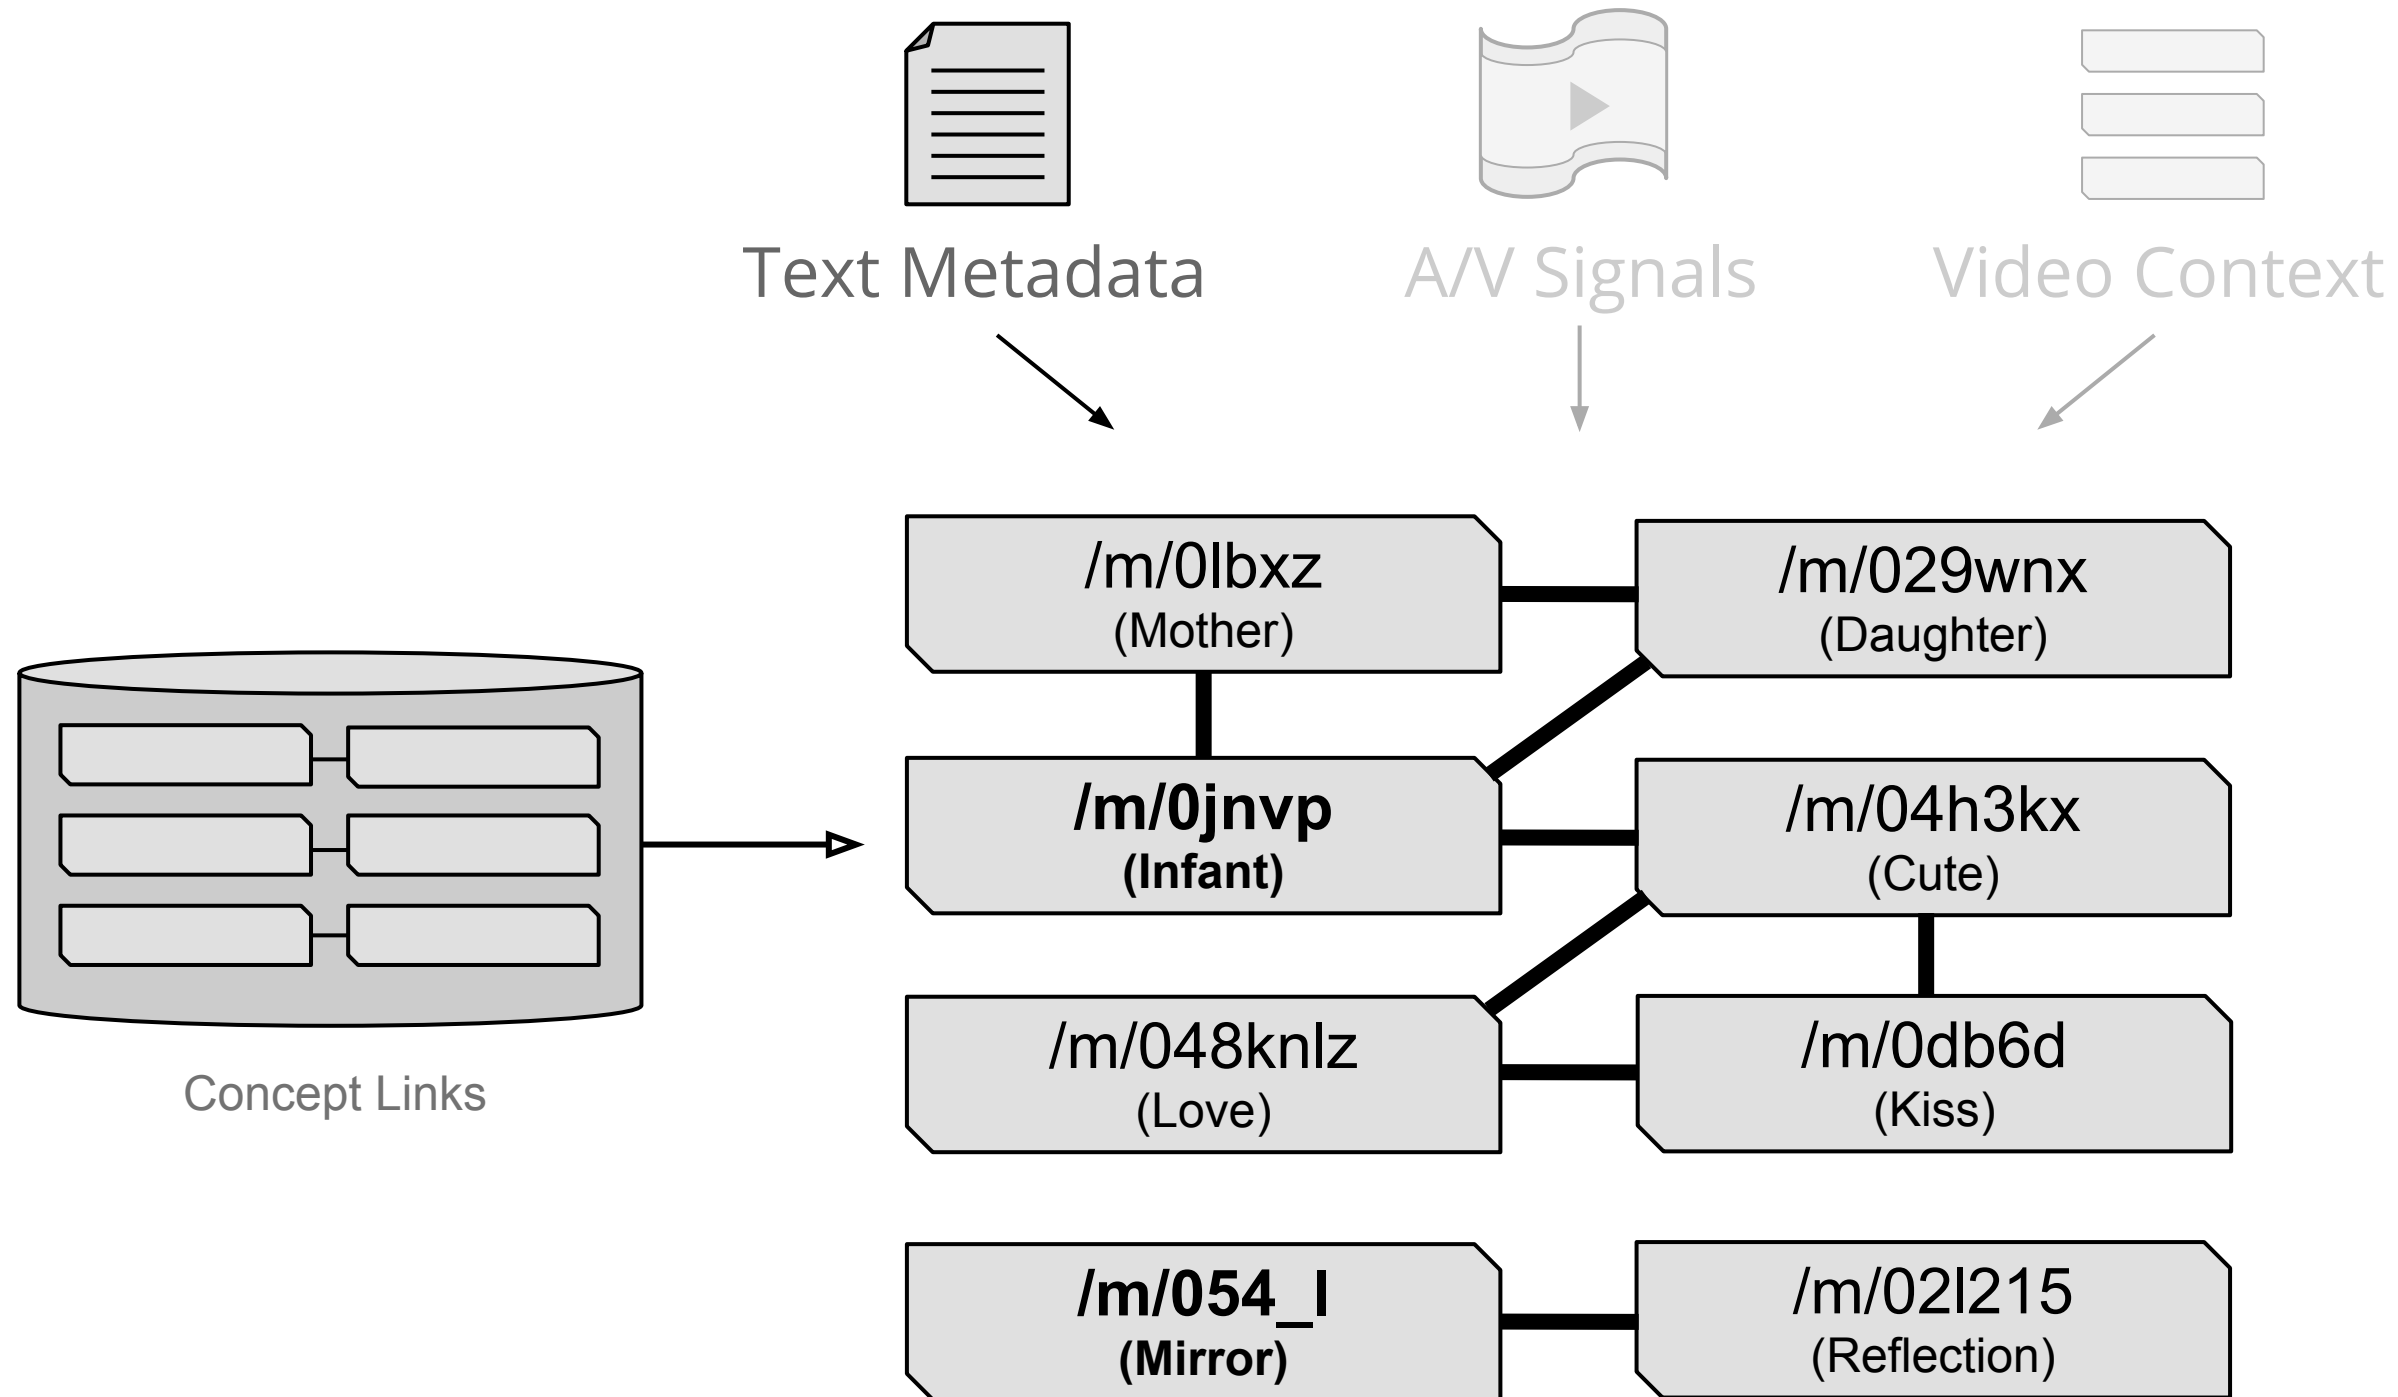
Text Metadata

A/V Signals

Video Context

Concept Links

/m/0lbxz
(Mother)

/m/029wnx
(Daughter)

**/m/0jnvp**
**(Infant)**

/m/04h3kx
(Cute)

/m/048knlz
(Love)

/m/0db6d
(Kiss)

**/m/054_l**
**(Mirror)**

/m/02l215
(Reflection)